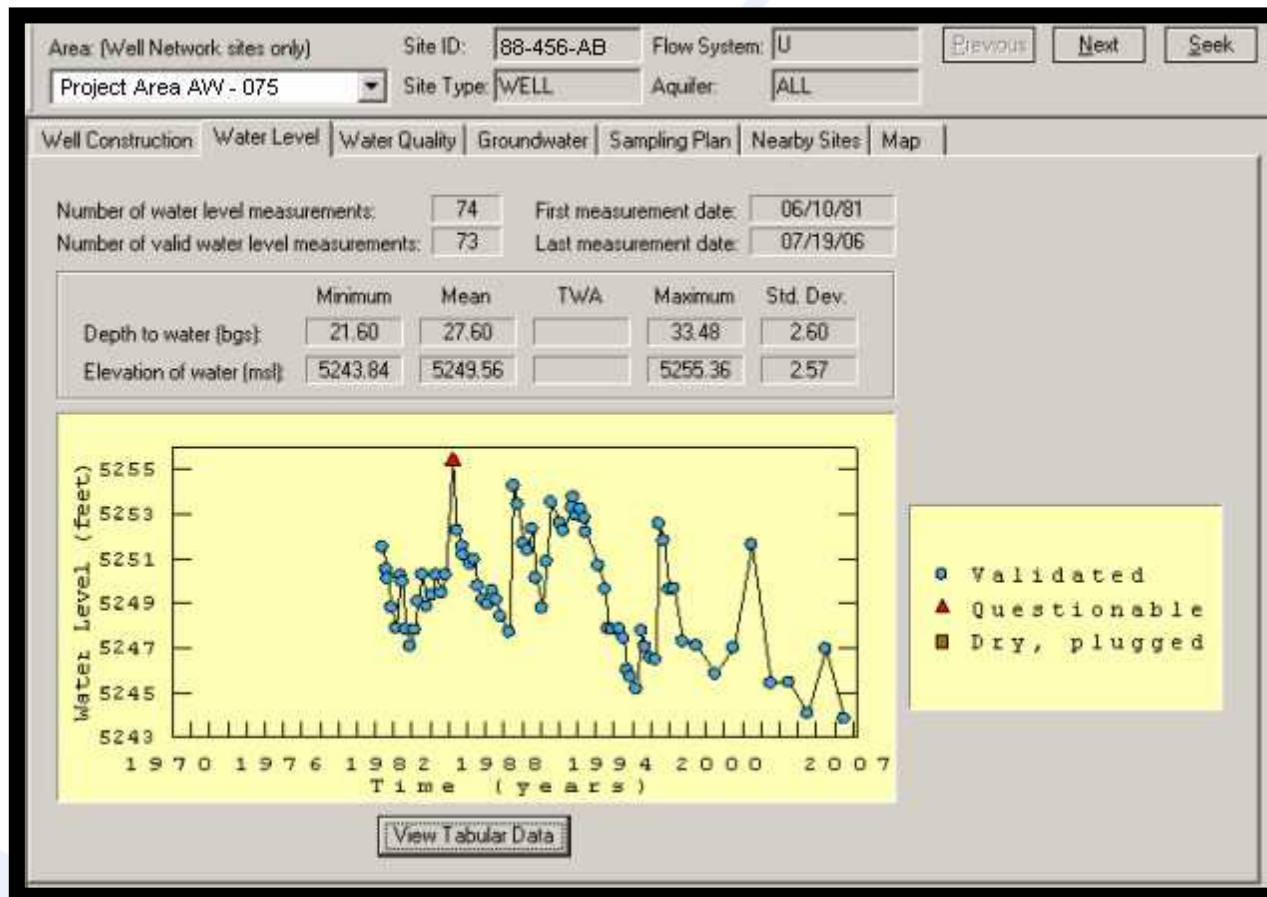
Area: (Well Network sites only)

Project Area AW - 075

Site ID: 88-456-AB

Site Type: WELL

Flow System: U

Aquifer: ALL

Previous

Next

Seek

Well Construction | Water Level | Water Quality | Groundwater | Sampling Plan | Nearby Sites | Map

Number of water level measurements: 74

Number of valid water level measurements: 73

First measurement date: 06/10/81

Last measurement date: 07/19/06

| | Minimum | Mean | TWA | Maximum | Std. Dev. |
|---|---|---|---|---|---|
| Depth to water (bgs): | 21.60 | 27.60 | | 33.48 | 2.60 |
| Elevation of water (msl): | 5243.84 | 5249.56 | | 5255.36 | 2.57 |

Water Level (feet)

5255
5253
5251
5249
5247
5245
5243

1970 1976 1982 1988 1994 2000 2007

Time (years)

Validated
Questionable
Dry, plugged

View Tabular Data